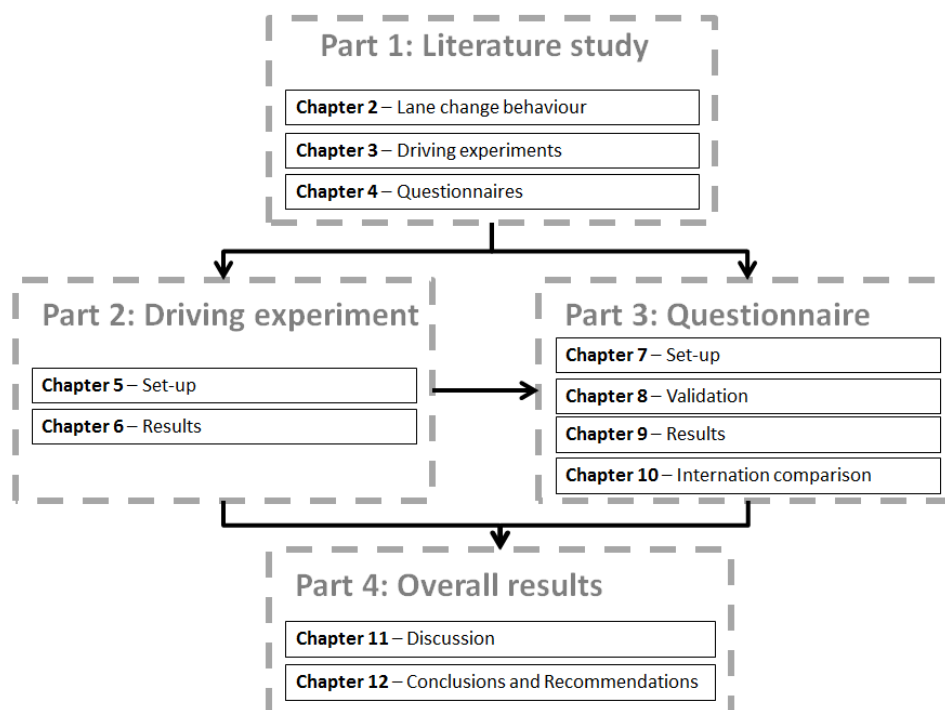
Part 1: Literature study

**Chapter 2** – Lane change behaviour

**Chapter 3** – Driving experiments

**Chapter 4** – Questionnaires

Part 2: Driving experiment

**Chapter 5** – Set-up

**Chapter 6** – Results

Part 3: Questionnaire

**Chapter 7** – Set-up

**Chapter 8** – Validation

**Chapter 9** – Results

**Chapter 10** – Internation comparison

Part 4: Overall results

**Chapter 11** – Discussion

**Chapter 12** – Conclusions and Recommendations